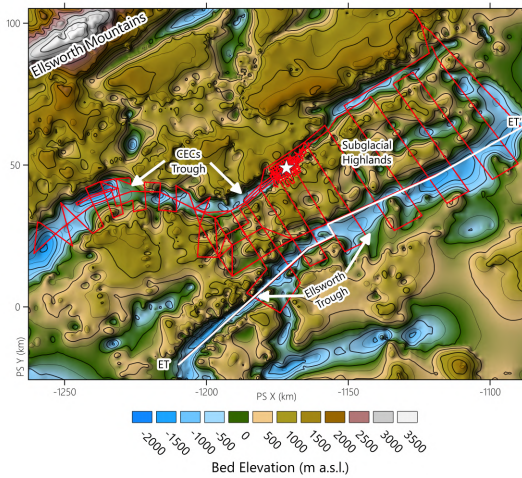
Ellsworth Mountains

CECs Trough

Subglacial Highlands

ET

Ellsworth Trough

ET

100

50

0

PS Y (km)

-1250

-1200

-1150

-1100

PS X (km)

-2000

-1500

-1000

-500

0

500

1000

1500

2000

2500

3000

3500

Bed Elevation (m a.s.l.)